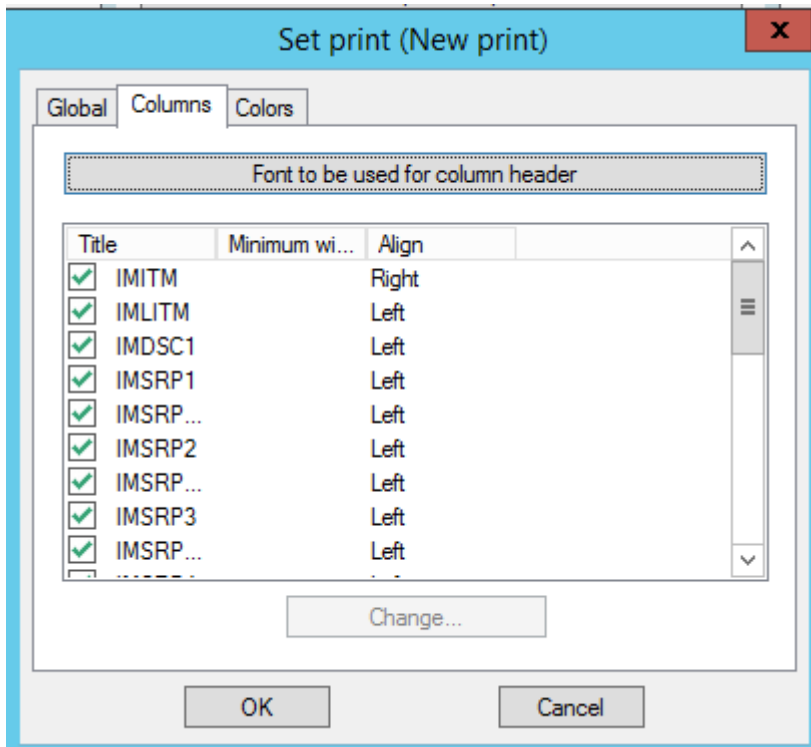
Set print (New print)

x

Global | Columns | Colors

Font to be used for column header

| Title | Minimum wi... | Align |
|---|---|---|
| IMITM | | Right |
| IMLITM | | Left |
| IMDSC1 | | Left |
| IMSRP1 | | Left |
| IMSRP... | | Left |
| IMSRP2 | | Left |
| IMSRP... | | Left |
| IMSRP3 | | Left |
| IMSRP... | | Left |
| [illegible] | | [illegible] |

Change...

OK

Cancel